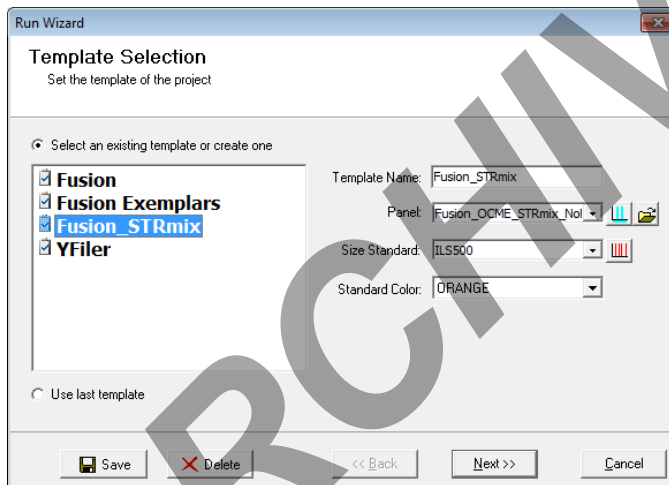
Run Wizard

Template Selection
Set the template of the project

Select an existing template or create one

Fusion
Fusion Exemplars
Fusion_STRmix
YFiler

Template Name: Fusion_STRmix

Panel: Fusion_OCME_STRmix_Nol

Size Standard: ILS500

Standard Color: ORANGE

Use last template

Save
Delete
<< Back
Next >>
Cancel

RCHIV